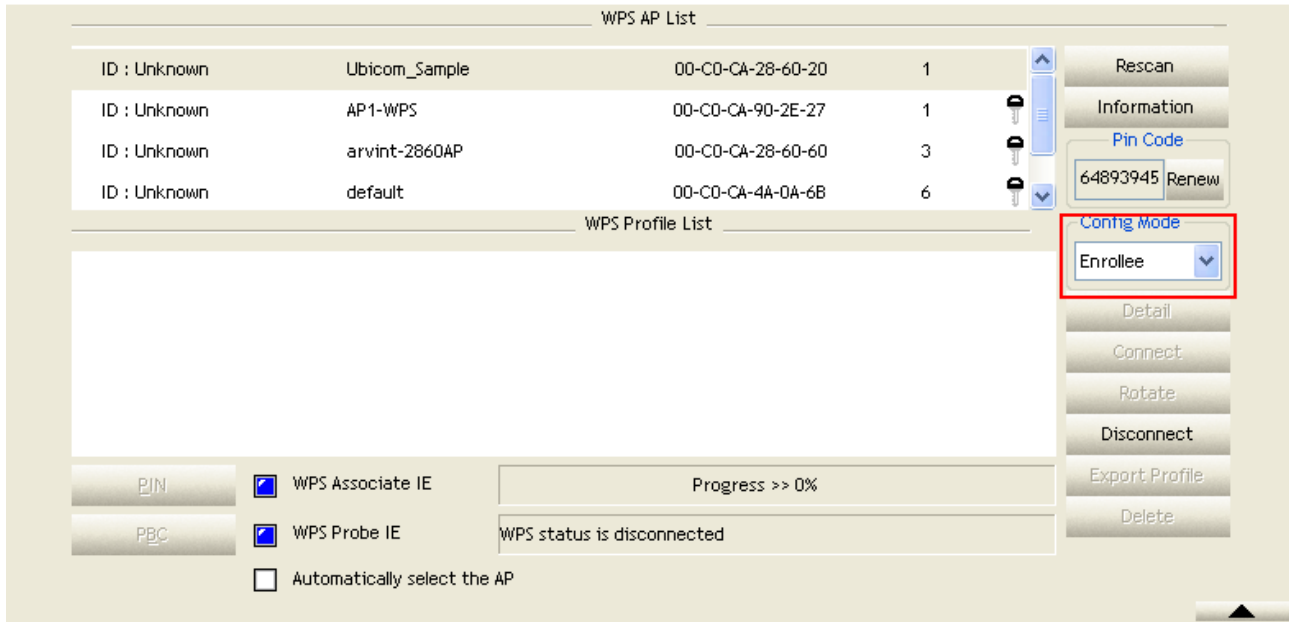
WPS AP List

| ID : Unknown | Ubicom_Sample | 00-C0-CA-28-60-20 | 1 |
|---|---|---|---|
| ID : Unknown | AP1-WPS | 00-C0-CA-90-2E-27 | 1 |
| ID : Unknown | arvint-2860AP | 00-C0-CA-28-60-60 | 3 |
| ID : Unknown | default | 00-C0-CA-4A-0A-6B | 6 |

Rescan

Information

Pin Code

64893945 Renew

WPS Profile List

Config Mode

Enrollee

Detail

Connect

Rotate

Disconnect

Export Profile

Delete

PIN

PBC

WPS Associate IE

WPS Probe IE

Automatically select the AP

Progress >> 0%

WPS status is disconnected